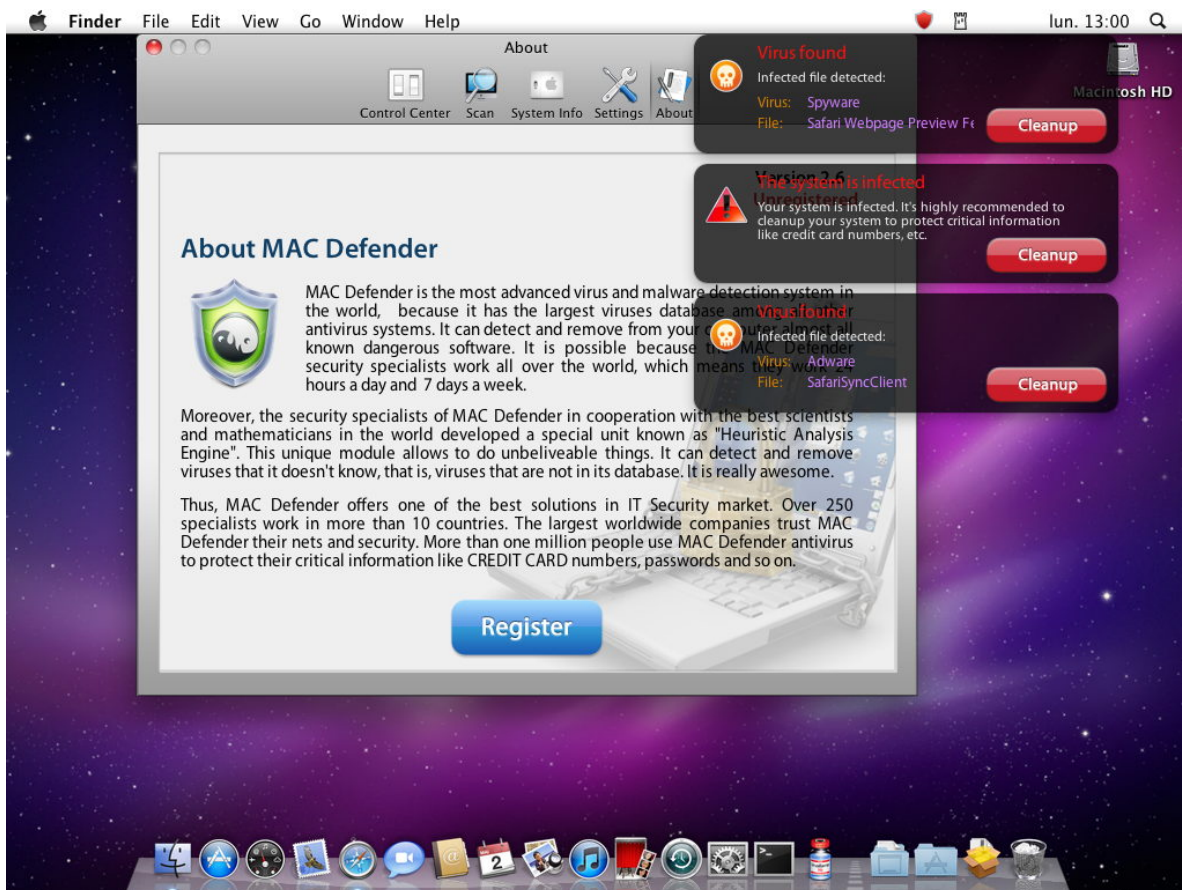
Finder File Edit View Go Window Help

lun. 13:00

Macintosh HD

About

Control Center Scan System Info Settings About

Version 2.6
Unregistered

About MAC Defender

MAC Defender is the most advanced virus and malware detection system in the world, because it has the largest viruses database among other antivirus systems. It can detect and remove from your computer almost all known dangerous software. It is possible because the MAC Defender security specialists work all over the world, which means they work 24 hours a day and 7 days a week.

Moreover, the security specialists of MAC Defender in cooperation with the best scientists and mathematicians in the world developed a special unit known as "Heuristic Analysis Engine". This unique module allows to do unbeliveable things. It can detect and remove viruses that it doesn't know, that is, viruses that are not in its database. It is really awesome.

Thus, MAC Defender offers one of the best solutions in IT Security market. Over 250 specialists work in more than 10 countries. The largest worldwide companies trust MAC Defender their nets and security. More than one million people use MAC Defender antivirus to protect their critical information like CREDIT CARD numbers, passwords and so on.

Register

Virus found
Infected file detected:
Virus: Spyware
File: Safari Webpage Preview Fe
Cleanup

The system is infected
Your system is infected. It's highly recommended to cleanup your system to protect critical information like credit card numbers, etc.
Cleanup

Virus found
Infected file detected:
Virus: Adware
File: SafariSyncClient
Cleanup